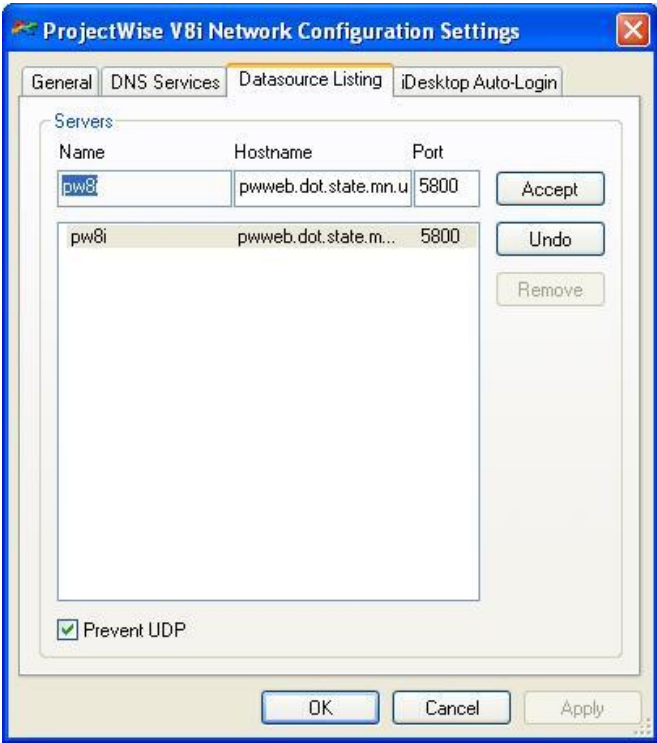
ProjectWise V8i Network Configuration Settings

General | DNS Services | Datasource Listing | iDesktop Auto-Login

Servers

| Name | Hostname | Port |
|---|---|---|
| pw8i | pwweb.dot.state.mn.u | 5800 |
| pw8i | pwweb.dot.state.m... | 5800 |

Accept

Undo

Remove

Prevent UDP

OK Cancel Apply